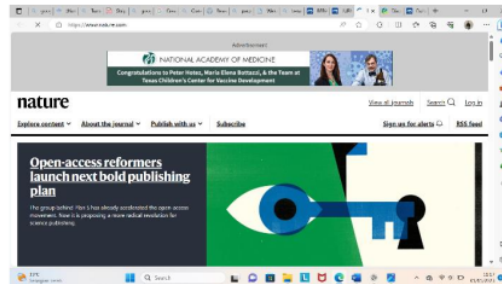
https://www.nature.com

Advertisement

NATIONAL ACADEMY OF MEDICINE

Congratulations to Peter Hotez, Maria Elena Bottazzi, & the Team at Texas Children's Center for Vaccine Development

nature

View all journals Search Log in

Explore content About the journal Publish with us Subscribe

Sign up for alerts RSS feed

Open-access reformers launch next bold publishing plan

The group behind Plan S has already accelerated the open-access movement. Now it is proposing a more radical revolution for science publishing.

Search